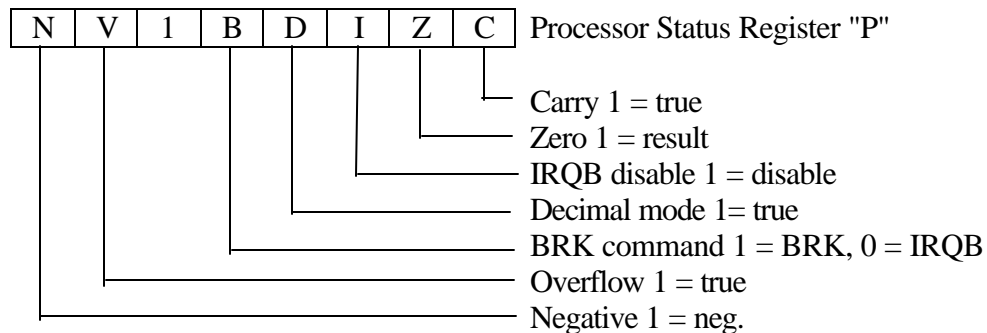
| N | V | 1 | B | D | I | Z | C |
|---|---|---|---|---|---|---|---|

Processor Status Register "P"

Carry 1 = true
Zero 1 = result
IRQB disable 1 = disable
Decimal mode 1= true
BRK command 1 = BRK, 0 = IRQB
Overflow 1 = true
Negative 1 = neg.